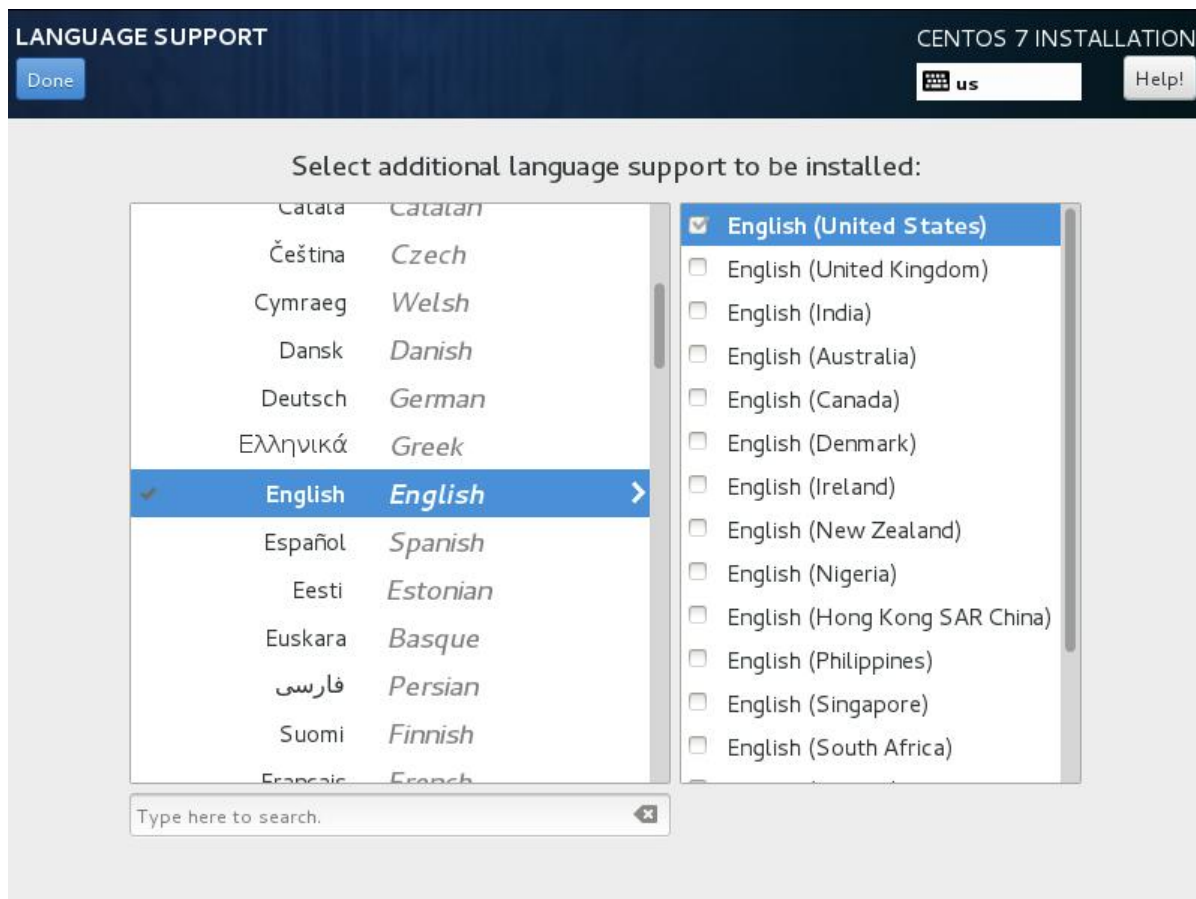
LANGUAGE SUPPORT

Done

CENTOS 7 INSTALLATION

us

Help!

Select additional language support to be installed:

| | |
|---|---|
| Català | Catalan |
| Čeština | Czech |
| Cymraeg | Welsh |
| Dansk | Danish |
| Deutsch | German |
| Ελληνικά | Greek |
| English | English |
| Español | Spanish |
| Eesti | Estonian |
| Euskara | Basque |
| فارسی | Persian |
| Suomi | Finnish |
| Français | French |

English (United States)
English (United Kingdom)
English (India)
English (Australia)
English (Canada)
English (Denmark)
English (Ireland)
English (New Zealand)
English (Nigeria)
English (Hong Kong SAR China)
English (Philippines)
English (Singapore)
English (South Africa)

Type here to search.